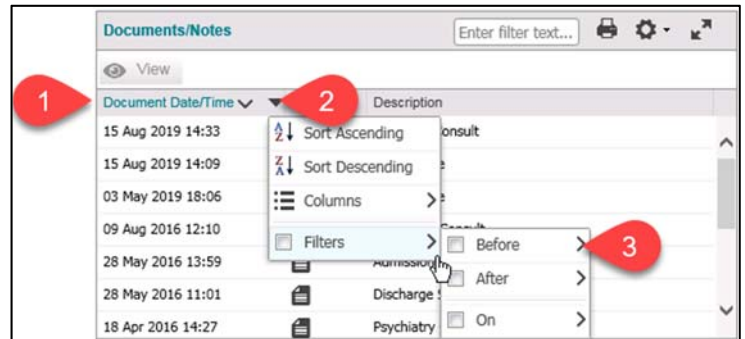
Documents/Notes

Enter filter text...

View

1

Document Date/Time

2

Description

15 Aug 2019 14:33

onsult

15 Aug 2019 14:09

e

03 May 2019 18:06

e

09 Aug 2016 12:10

Consult

28 May 2016 13:59

Admission

28 May 2016 11:01

Discharge S

18 Apr 2016 14:27

Psychiatry

Sort Ascending

Sort Descending

Columns

Filters

Before

After

On

3